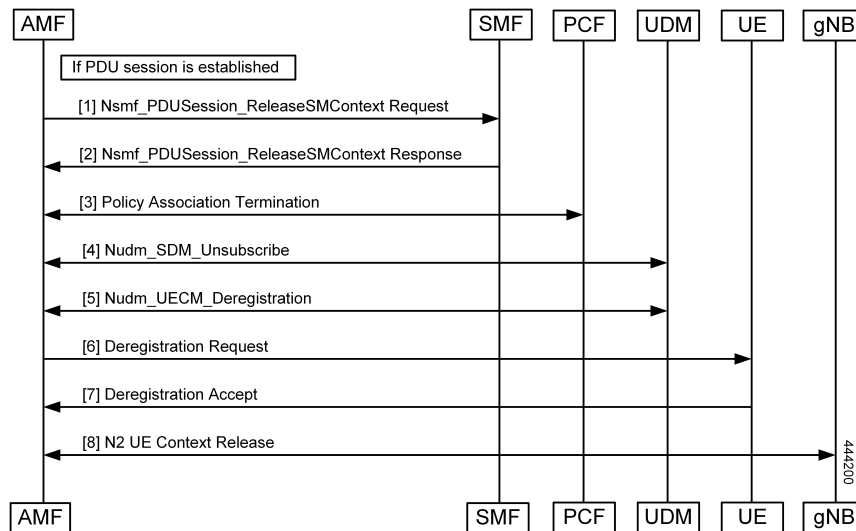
AMF SMF PCF UDM UE gNB

If PDU session is established

[1] Nsmf_PDUSession_ReleaseSMContext Request

[2] Nsmf_PDUSession_ReleaseSMContext Response

[3] Policy Association Termination

[4] Nudm_SDM_Unsubscribe

[5] Nudm_UECM_Deregistration

[6] Deregistration Request

[7] Deregistration Accept

[8] N2 UE Context Release

444200

AMF SMF PCF UDM UE gNB